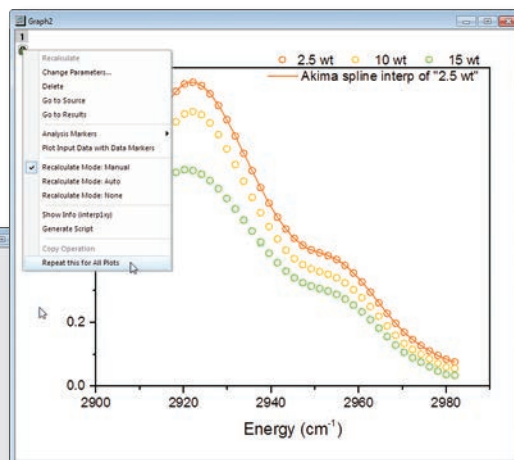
Graph2
1
Recalculate
Change Parameters...
Delete
Go to Source
Go to Results
Analysis Markers
Plot Input Data with Data Markers
Recalculate Mode: Manual
Recalculate Mode: Auto
Recalculate Mode: None
Show Info (interp1xy)
Generate Script
Copy Operation
Repeat this for All Plots

2.5 wt 10 wt 15 wt
Akima spline interp of "2.5 wt"

0.2
0.0
2900 2920 2940 2960 2980
Energy (cm$^{-1}$)